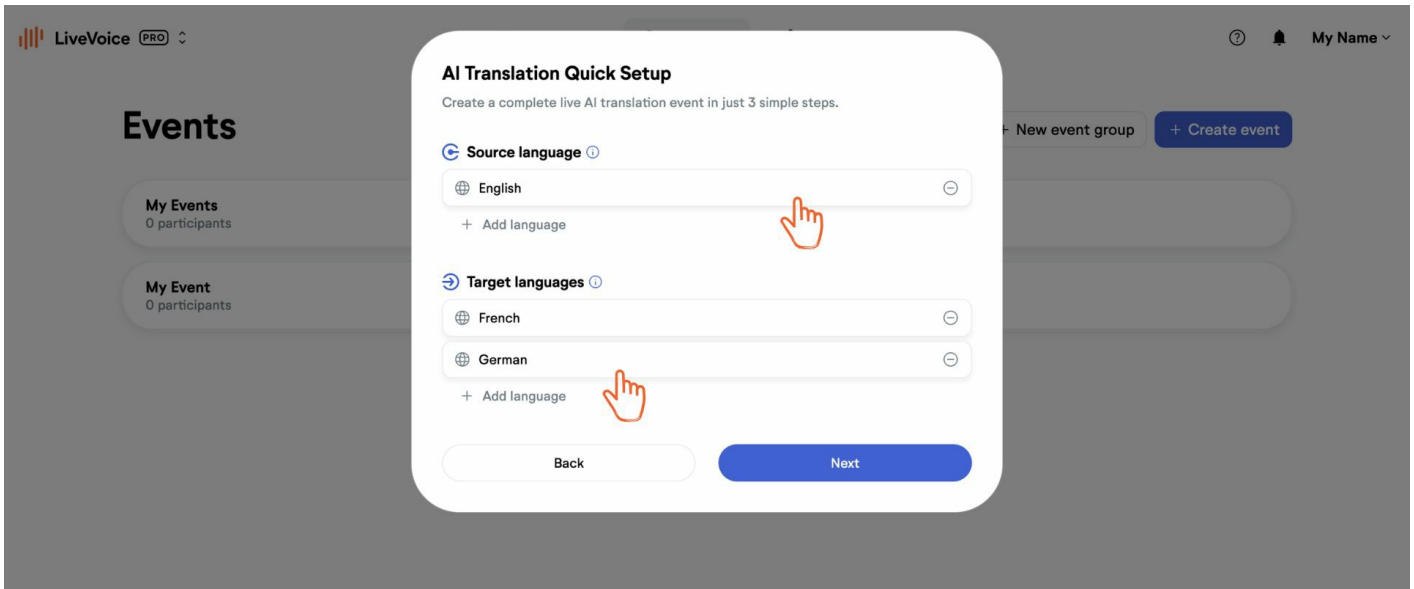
LiveVoice PRO

My Name

Events

+ New event group

+ Create event

My Events
0 participants

My Event
0 participants

AI Translation Quick Setup

Create a complete live AI translation event in just 3 simple steps.

Source language

English

+ Add language

Target languages

French

German

+ Add language

Back

Next